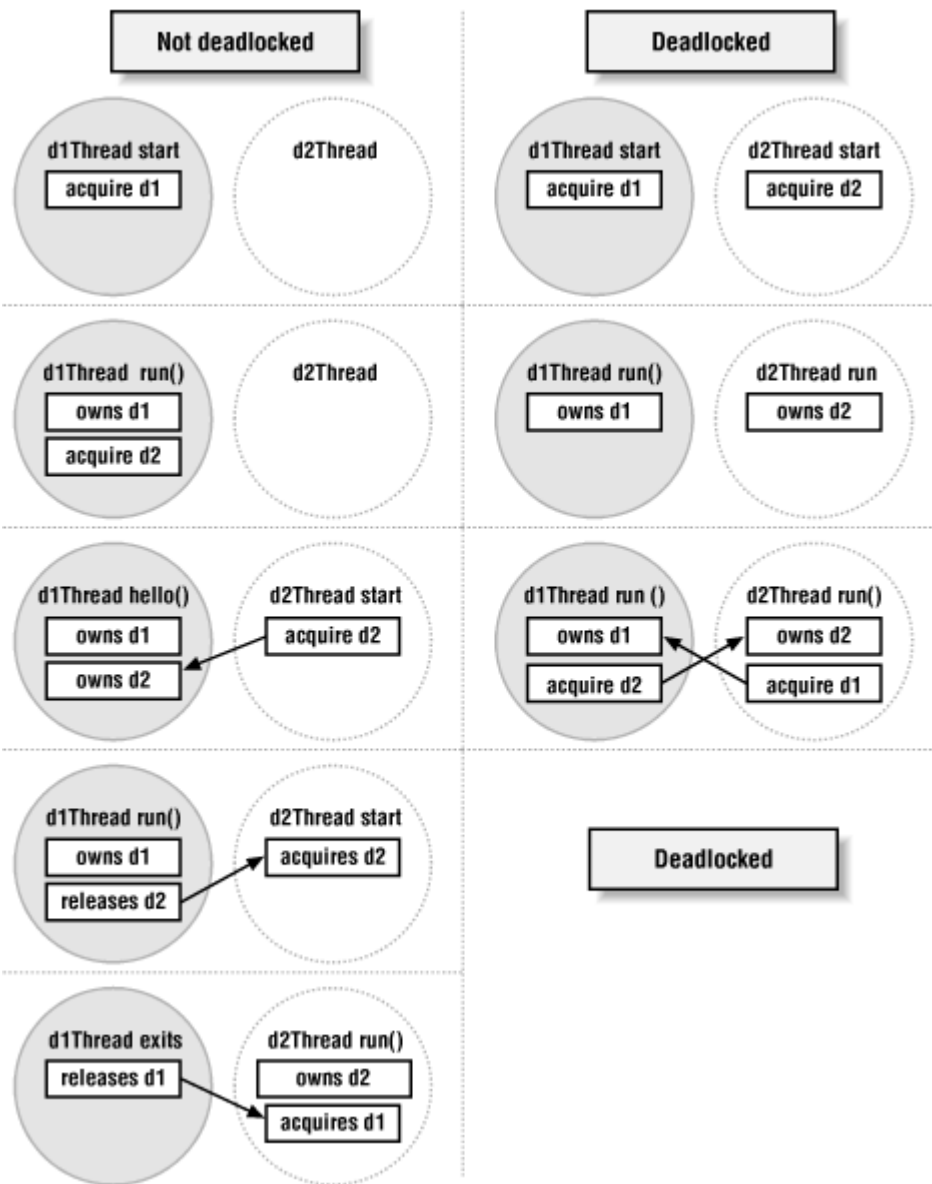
Not deadlocked

d1Thread start
acquire d1

d2Thread

d1Thread run()
owns d1
acquire d2

d2Thread

d1Thread hello()
owns d1
owns d2

d2Thread start
acquire d2

d1Thread run()
owns d1
releases d2

d2Thread start
acquires d2

d1Thread exits
releases d1

d2Thread run()
owns d2
acquires d1

Deadlocked

d1Thread start
acquire d1

d2Thread start
acquire d2

d1Thread run()
owns d1

d2Thread run
owns d2

d1Thread run ()
owns d1
acquire d2

d2Thread run()
owns d2
acquire d1

Deadlocked